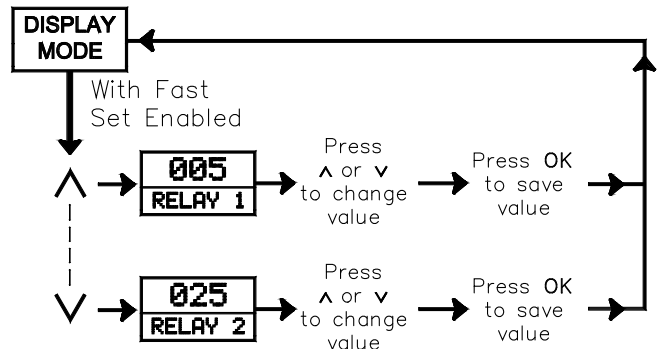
DISPLAY MODE

With Fast Set Enabled

$\wedge$

005
RELAY 1

Press $\wedge$ or $\vee$ to change value

Press OK to save value

$\vee$

025
RELAY 2

Press $\wedge$ or $\vee$ to change value

Press OK to save value